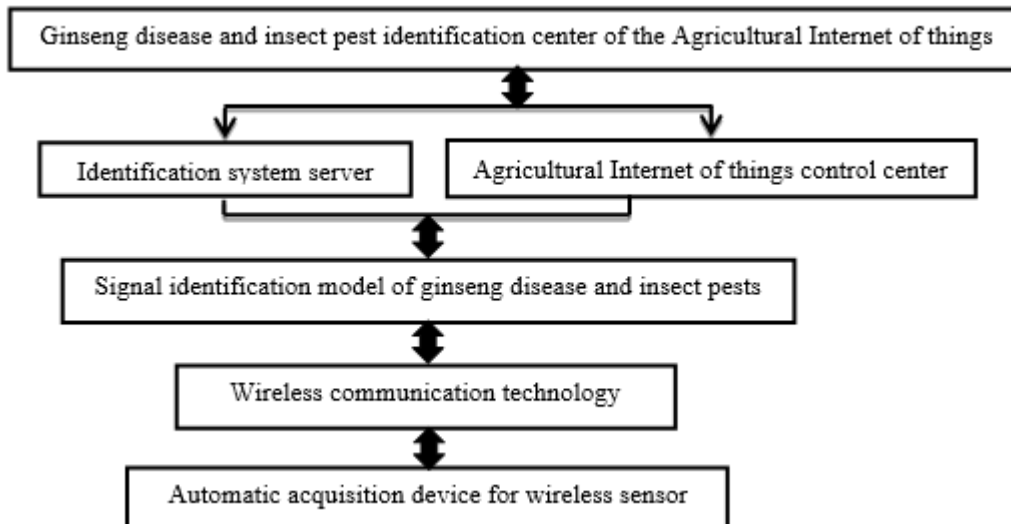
Ginseng disease and insect pest identification center of the Agricultural Internet of things

Identification system server

Agricultural Internet of things control center

Signal identification model of ginseng disease and insect pests

Wireless communication technology

Automatic acquisition device for wireless sensor